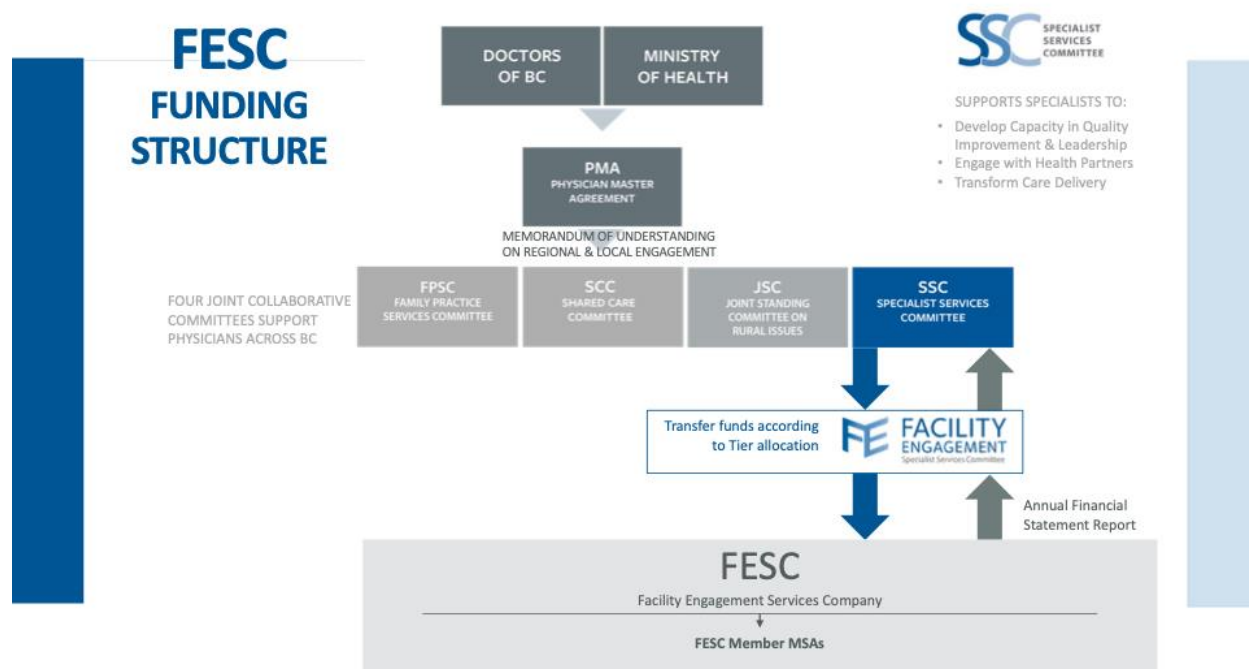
FESC FUNDING STRUCTURE

DOCTORS OF BC

MINISTRY OF HEALTH

SSC SPECIALIST SERVICES COMMITTEE

SUPPORTS SPECIALISTS TO:

• Develop Capacity in Quality Improvement & Leadership
• Engage with Health Partners
• Transform Care Delivery

PMA
PHYSICIAN MASTER AGREEMENT

MEMORANDUM OF UNDERSTANDING ON REGIONAL & LOCAL ENGAGEMENT

FOUR JOINT COLLABORATIVE COMMITTEES SUPPORT PHYSICIANS ACROSS BC

FPSC
FAMILY PRACTICE SERVICES COMMITTEE

SCC
SHARED CARE COMMITTEE

JSC
JOINT STANDING COMMITTEE ON RURAL ISSUES

SSC
SPECIALIST SERVICES COMMITTEE

Transfer funds according to Tier allocation

FE FACILITY ENGAGEMENT
Specialist Services Committee

Annual Financial Statement Report

FESC

Facility Engagement Services Company

FESC Member MSAs